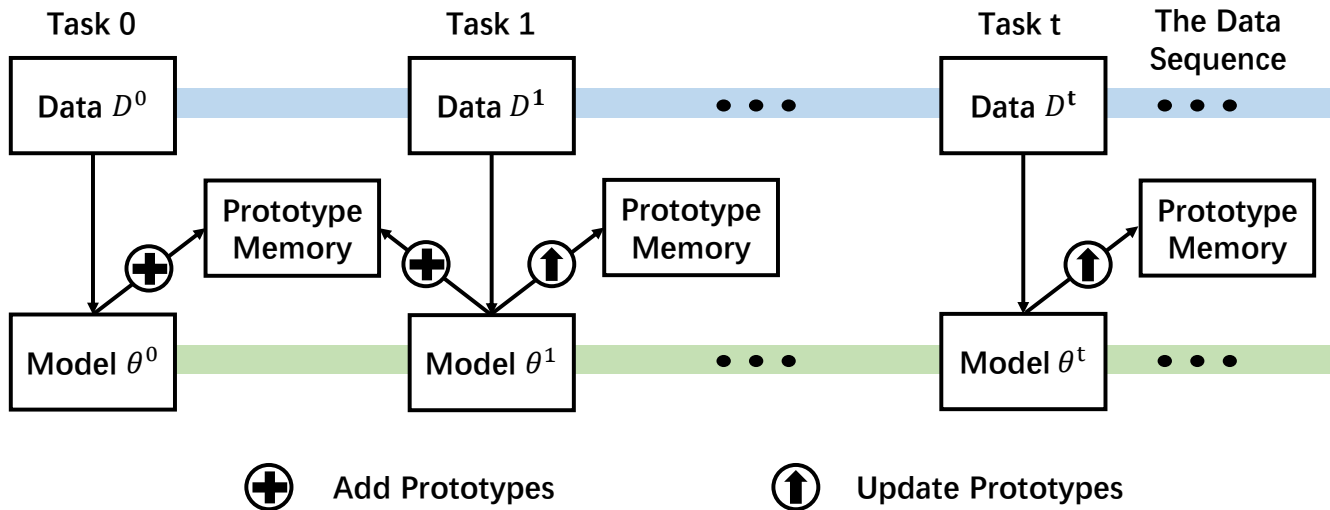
Task 0

Task 1

Task t

The Data Sequence

Data $D^0$

Data $D^1$

• • •

Data $D^t$

• • •

Prototype Memory

Prototype Memory

Prototype Memory

Model $\theta^0$

Model $\theta^1$

• • •

Model $\theta^t$

• • •

Add Prototypes

Update Prototypes